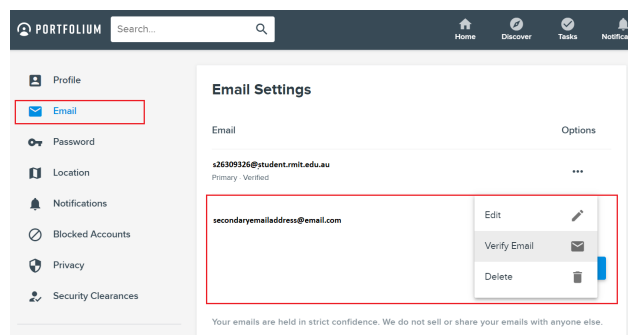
PORTFOLIUM Search...

Home Discover Tasks Notifica

Profile
Email
Password
Location
Notifications
Blocked Accounts
Privacy
Security Clearances

Email Settings

Email

Options

s26309326@student.rmit.edu.au
Primary · Verified

•••

secondaryemailaddress@email.com

Edit
Verify Email
Delete

Your emails are held in strict confidence. We do not sell or share your emails with anyone else.